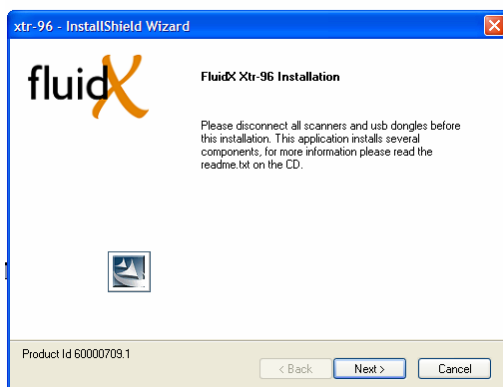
xtr-96 - InstallShield Wizard

fluidX

FluidX Xtr-96 Installation

Please disconnect all scanners and usb dongles before this installation. This application installs several components, for more information please read the readme.txt on the CD.

Product Id 60000709.1

< Back

Next >

Cancel